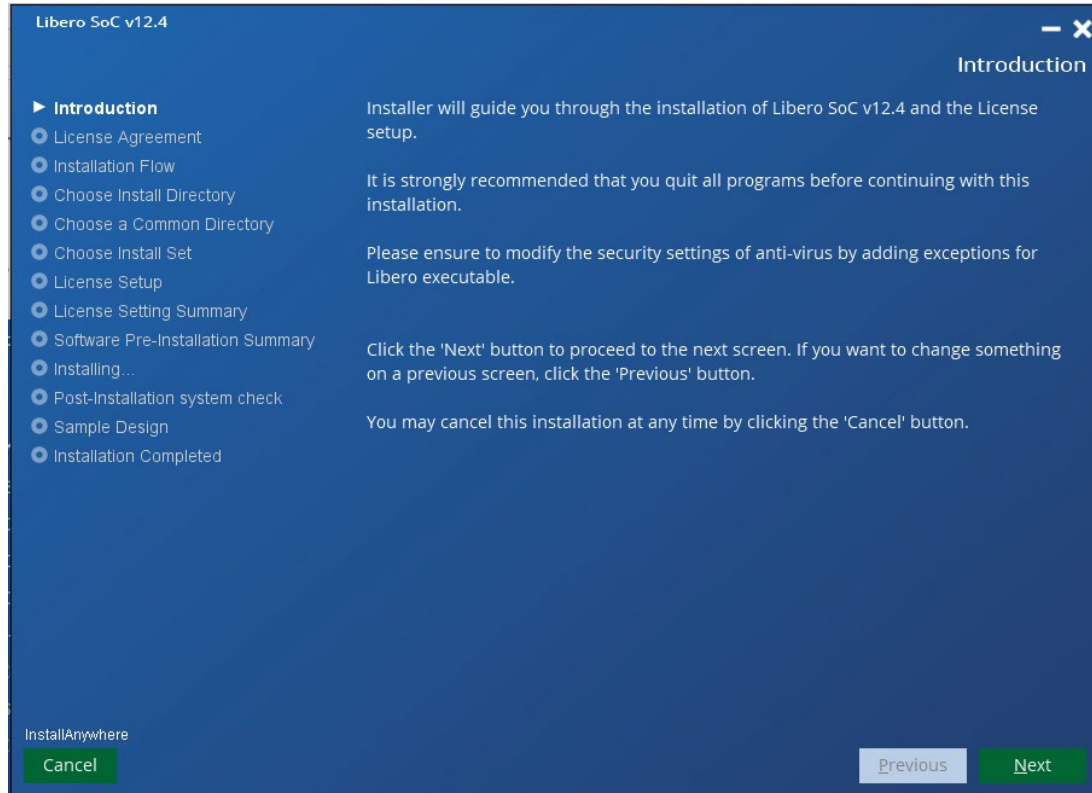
Libero SoC v12.4

Introduction

Introduction
License Agreement
Installation Flow
Choose Install Directory
Choose a Common Directory
Choose Install Set
License Setup
License Setting Summary
Software Pre-Installation Summary
Installing...
Post-Installation system check
Sample Design
Installation Completed

Installer will guide you through the installation of Libero SoC v12.4 and the License setup.

It is strongly recommended that you quit all programs before continuing with this installation.

Please ensure to modify the security settings of anti-virus by adding exceptions for Libero executable.

Click the 'Next' button to proceed to the next screen. If you want to change something on a previous screen, click the 'Previous' button.

You may cancel this installation at any time by clicking the 'Cancel' button.

InstallAnywhere
Cancel

Previous
Next